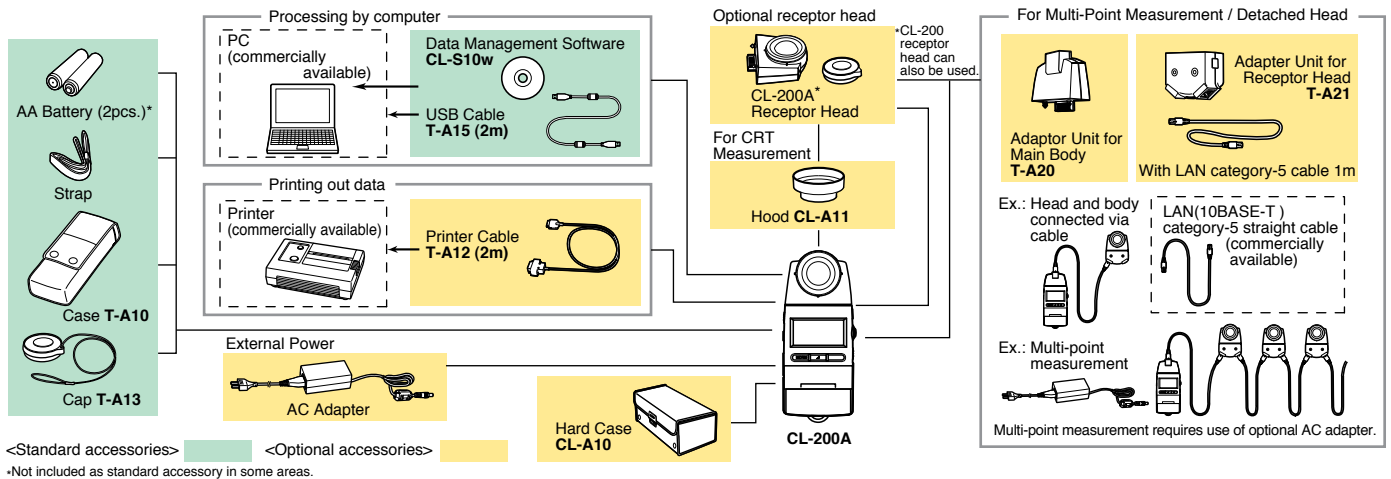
AA Battery (2pcs.)*

Strap

Case **T-A10**

Cap **T-A13**

Processing by computer

PC (commercially available)

Data Management Software **CL-S10w**

USB Cable **T-A15 (2m)**

Printing out data

Printer (commercially available)

Printer Cable **T-A12 (2m)**

External Power

AC Adapter

Hard Case **CL-A10**

Optional receptor head

CL-200A* Receptor Head

*CL-200 receptor head can also be used.

For CRT Measurement

Hood **CL-A11**

**CL-200A**

For Multi-Point Measurement / Detached Head

Adaptor Unit for Main Body **T-A20**

Adapter Unit for Receptor Head **T-A21**

With LAN category-5 cable 1m

Ex.: Head and body connected via cable

LAN(10BASE-T ) category-5 straight cable (commercially available)

Ex.: Multi-point measurement

Multi-point measurement requires use of optional AC adapter.

<Standard accessories> <Optional accessories>

*Not included as standard accessory in some areas.